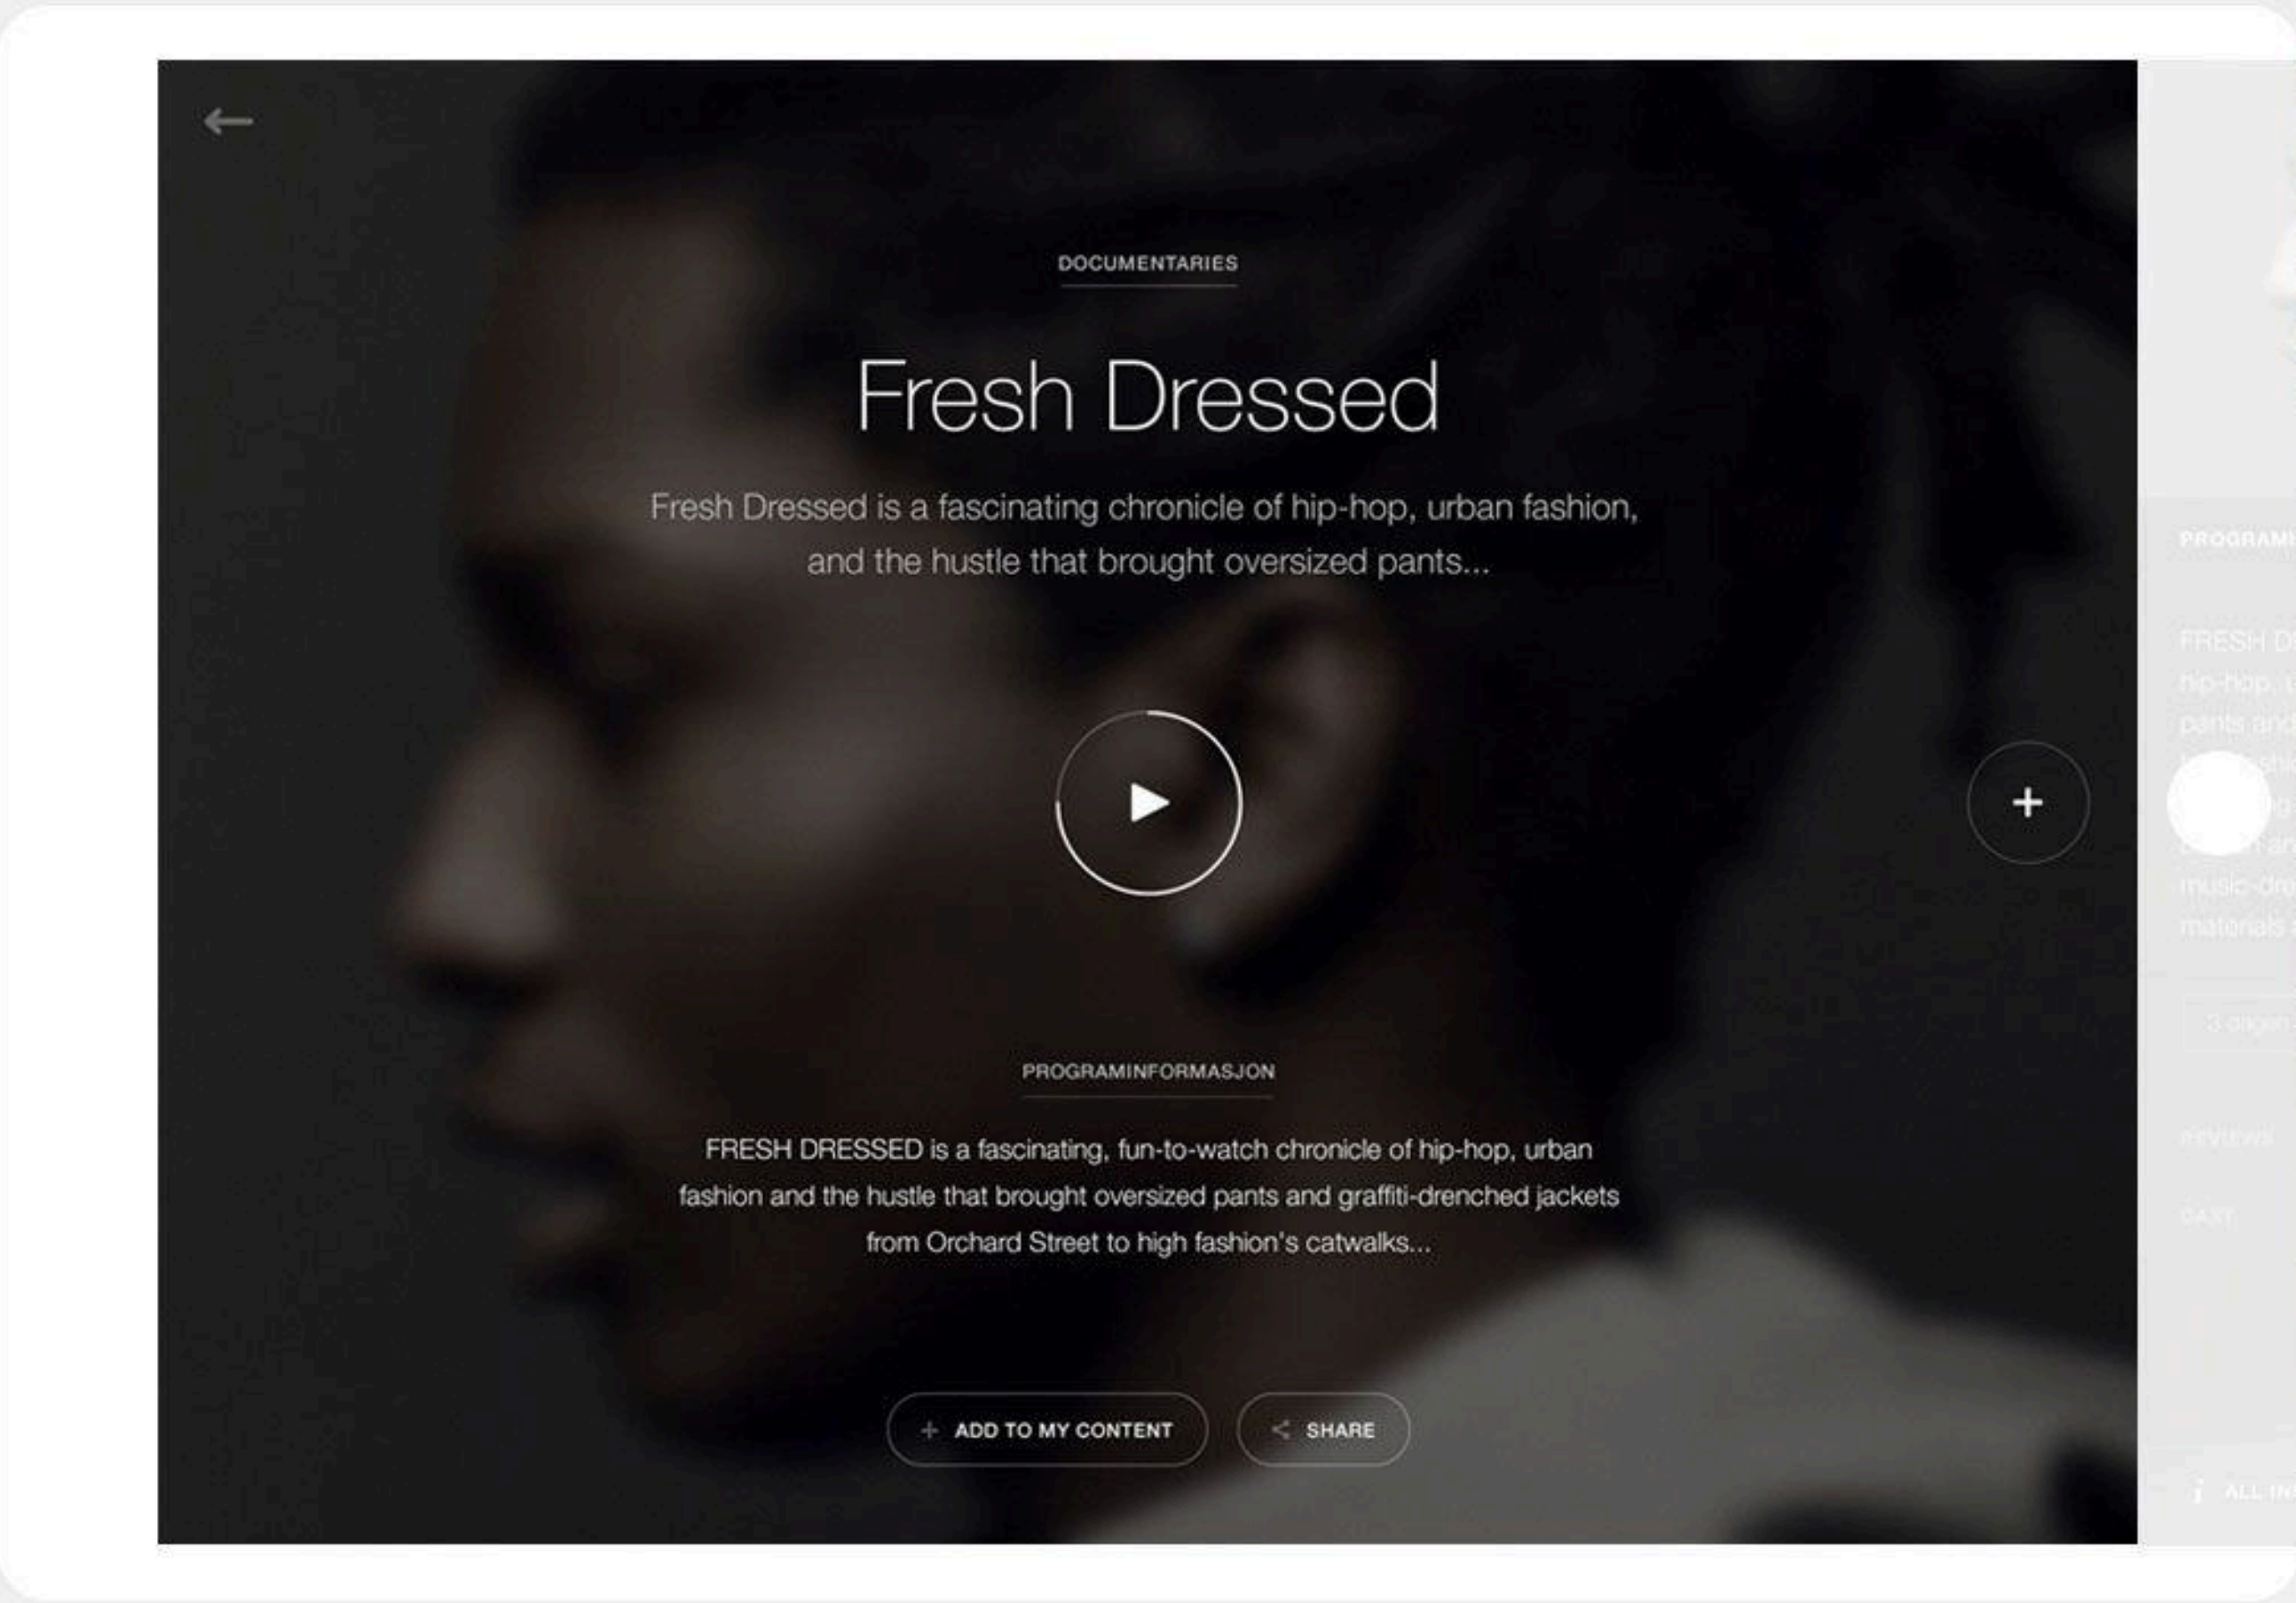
DOCUMENTARIES

Fresh Dressed

Fresh Dressed is a fascinating chronicle of hip-hop, urban fashion, and the hustle that brought oversized pants...

PROGRAMINFORMASJON

FRESH DRESSED is a fascinating, fun-to-watch chronicle of hip-hop, urban fashion and the hustle that brought oversized pants and graffiti-drenched jackets from Orchard Street to high fashion's catwalks...

ADD TO MY CONTENT

SHARE

PROGRAM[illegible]

FRESH D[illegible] hip-hop, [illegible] pants and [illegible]